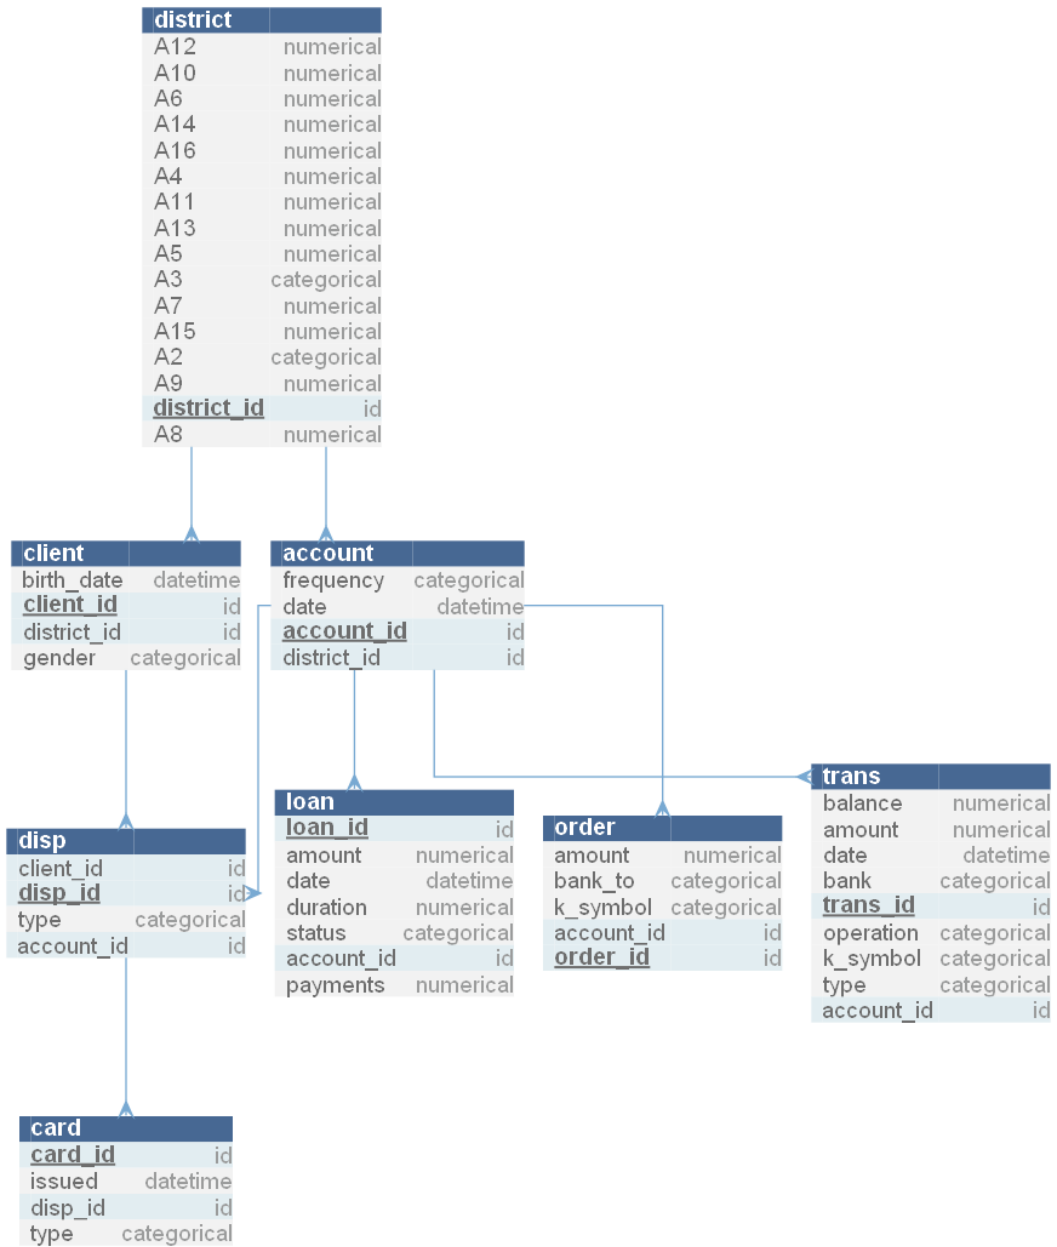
| district | |
|---|---|
| A12 | numerical |
| A10 | numerical |
| A6 | numerical |
| A14 | numerical |
| A16 | numerical |
| A4 | numerical |
| A11 | numerical |
| A13 | numerical |
| A5 | numerical |
| A3 | categorical |
| A7 | numerical |
| A15 | numerical |
| A2 | categorical |
| A9 | numerical |
| district_id | id |
| A8 | numerical |

| client | |
|---|---|
| birth_date | datetime |
| client_id | id |
| district_id | id |
| gender | categorical |

| account | |
|---|---|
| frequency | categorical |
| date | datetime |
| account_id | id |
| district_id | id |

| trans | |
|---|---|
| balance | numerical |
| amount | numerical |
| date | datetime |
| bank | categorical |
| trans_id | id |
| operation | categorical |
| k_symbol | categorical |
| type | categorical |
| account_id | id |

| disp | |
|---|---|
| client_id | id |
| disp_id | id |
| type | categorical |
| account_id | id |

| loan | |
|---|---|
| loan_id | id |
| amount | numerical |
| date | datetime |
| duration | numerical |
| status | categorical |
| account_id | id |
| payments | numerical |

| order | |
|---|---|
| amount | numerical |
| bank_to | categorical |
| k_symbol | categorical |
| account_id | id |
| order_id | id |

| card | |
|---|---|
| card_id | id |
| issued | datetime |
| disp_id | id |
| type | categorical |